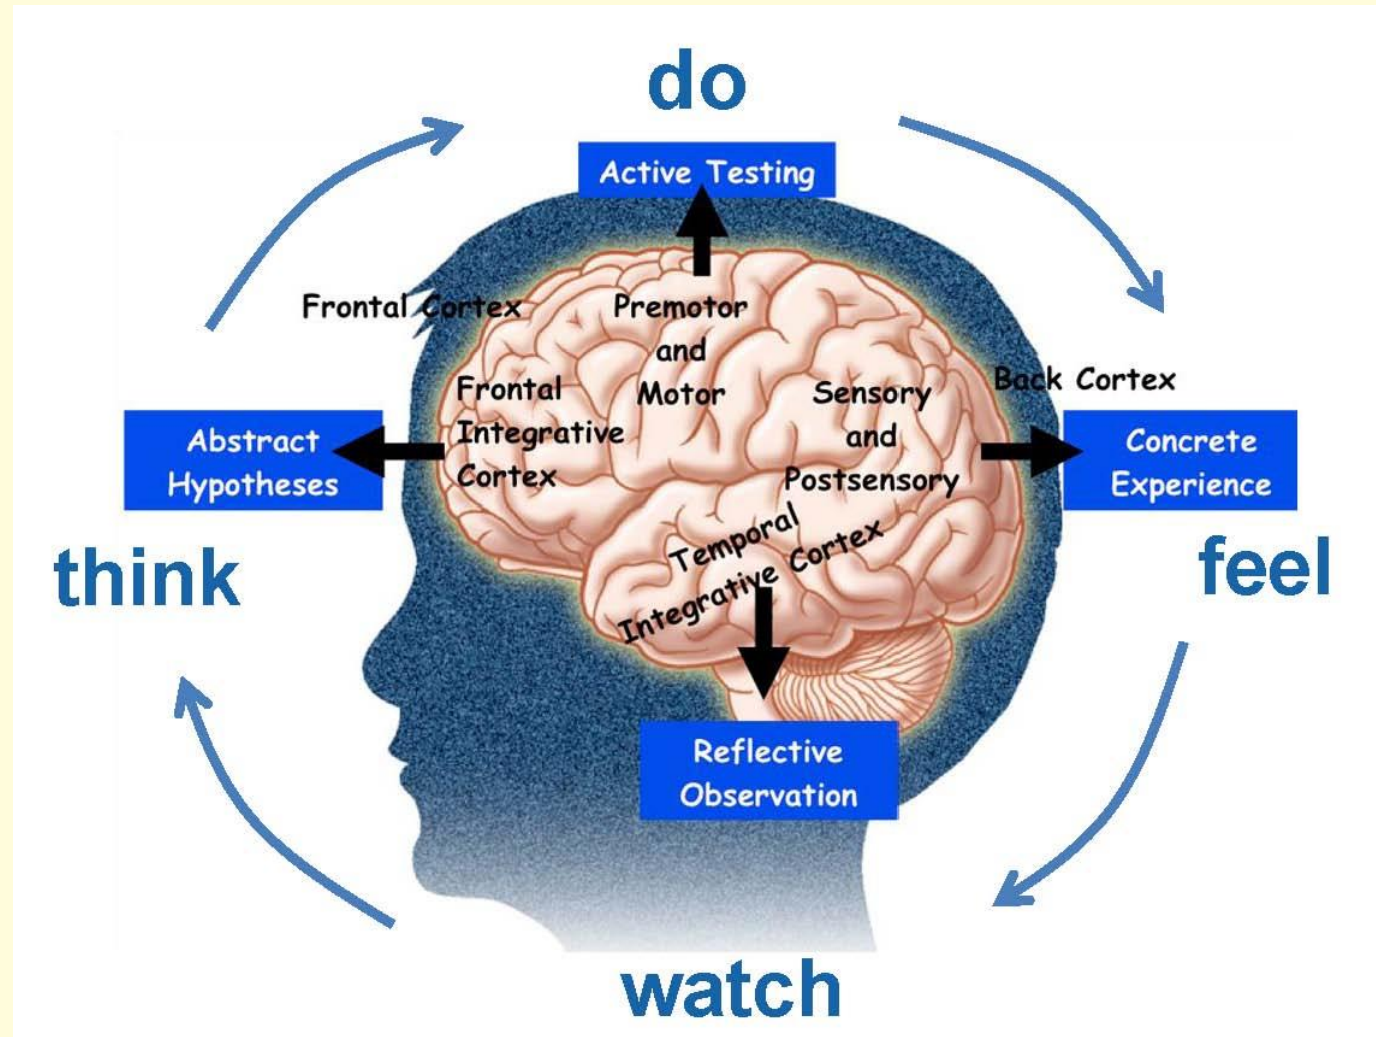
do

Active Testing

Frontal Cortex

Premotor and Motor

Frontal Integrative Cortex

Sensory and Postsensory

Back Cortex

Abstract Hypotheses

Concrete Experience

think

feel

Temporal Integrative Cortex

Reflective Observation

watch